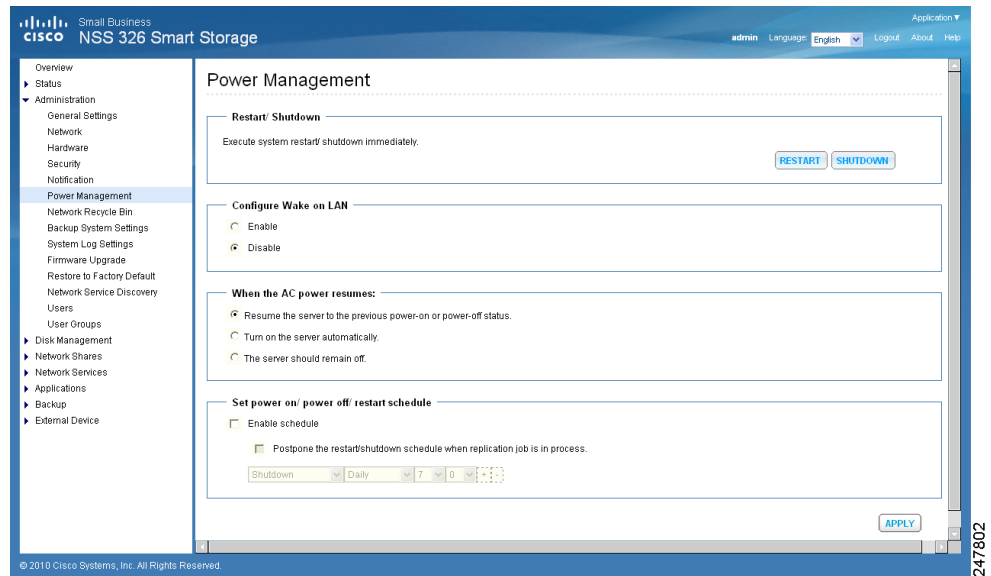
cisco Small Business
NSS 326 Smart Storage

Application ▼
admin Language: English Logout About Help

Overview
Status
Administration
General Settings
Network
Hardware
Security
Notification
Power Management
Network Recycle Bin
Backup System Settings
System Log Settings
Firmware Upgrade
Restore to Factory Default
Network Service Discovery
Users
User Groups
Disk Management
Network Shares
Network Services
Applications
Backup
External Device

Power Management

Restart/ Shutdown

Execute system restart/ shutdown immediately.

RESTART SHUTDOWN

Configure Wake on LAN

Enable

Disable

When the AC power resumes:

Resume the server to the previous power-on or power-off status.

Turn on the server automatically.

The server should remain off.

Set power on/ power off/ restart schedule

Enable schedule

Postpone the restart/shutdown schedule when replication job is in process.

Shutdown Daily 7 0 + -

APPLY

© 2010 Cisco Systems, Inc. All Rights Reserved.

247802